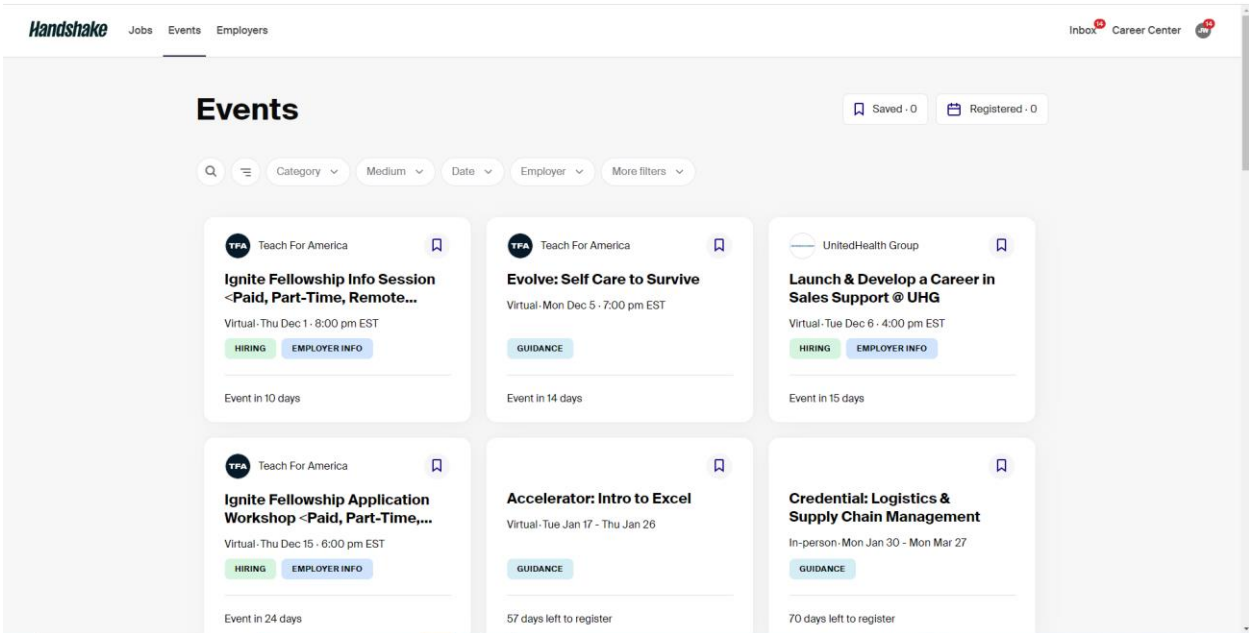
Handshake Jobs Events Employers

Inbox 14 Career Center 14

Events

Saved · 0 Registered · 0

Category Medium Date Employer More filters

TFA Teach For America
Ignite Fellowship Info Session <Paid, Part-Time, Remote...
Virtual · Thu Dec 1 · 8:00 pm EST
HIRING EMPLOYER INFO
Event in 10 days

TFA Teach For America
Evolve: Self Care to Survive
Virtual · Mon Dec 5 · 7:00 pm EST
GUIDANCE
Event in 14 days

UnitedHealth Group
Launch & Develop a Career in Sales Support @ UHG
Virtual · Tue Dec 6 · 4:00 pm EST
HIRING EMPLOYER INFO
Event in 15 days

TFA Teach For America
Ignite Fellowship Application Workshop <Paid, Part-Time,...
Virtual · Thu Dec 15 · 6:00 pm EST
HIRING EMPLOYER INFO
Event in 24 days

Accelerator: Intro to Excel
Virtual · Tue Jan 17 - Thu Jan 26
GUIDANCE
57 days left to register

Credential: Logistics & Supply Chain Management
In-person · Mon Jan 30 - Mon Mar 27
GUIDANCE
70 days left to register